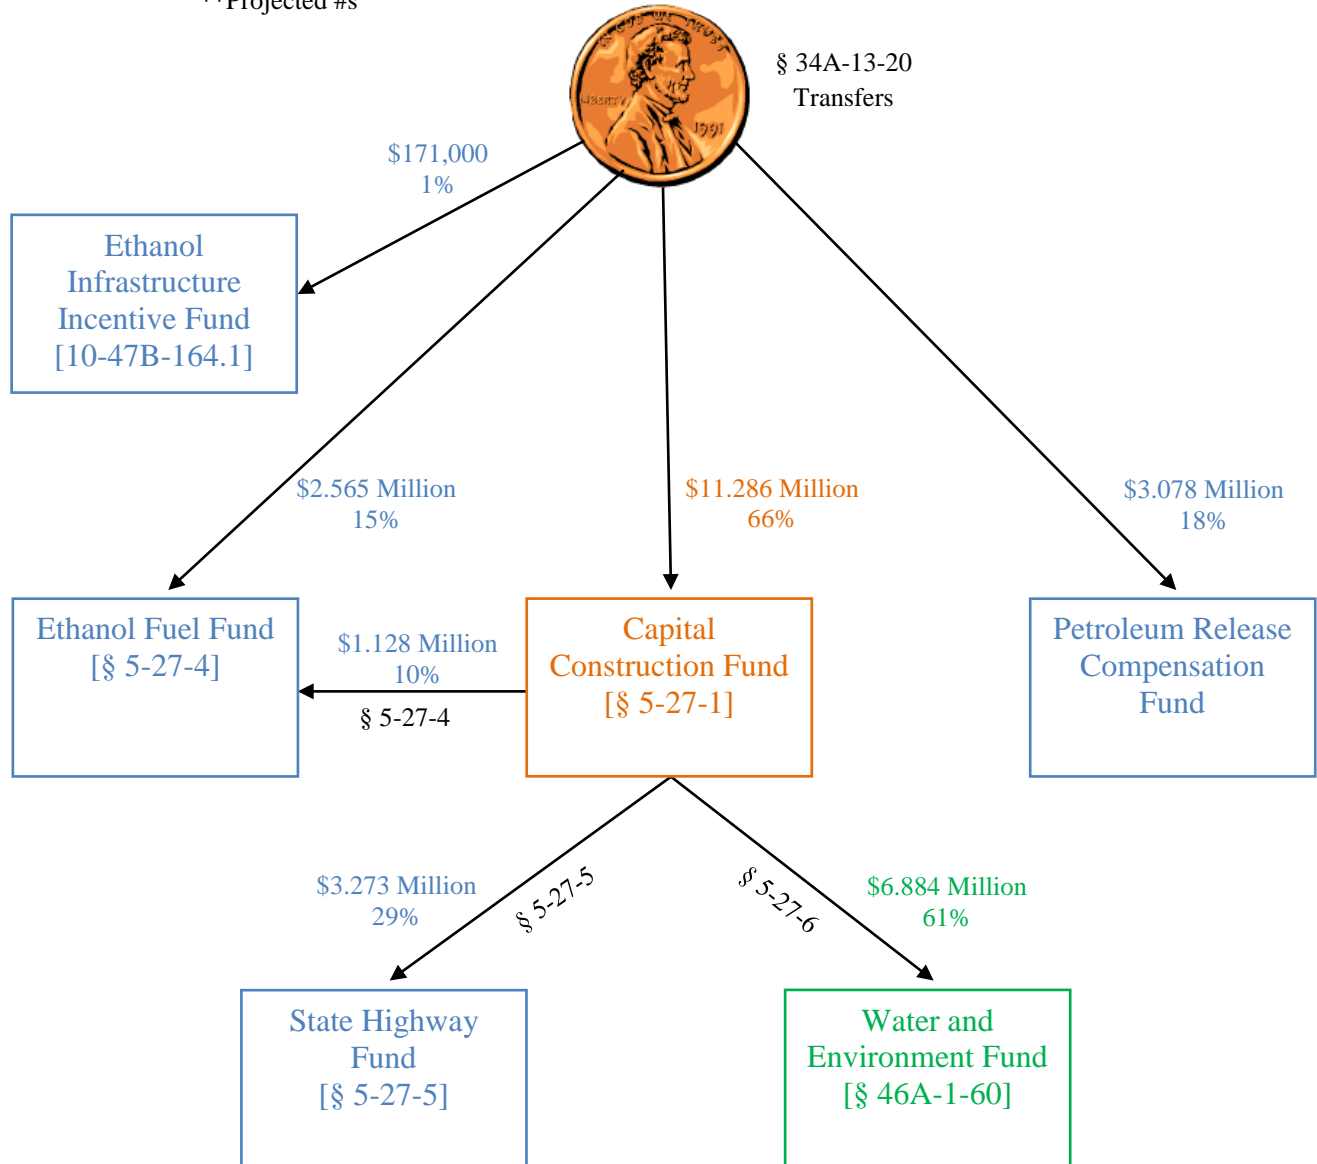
**Projected #s

§ 34A-13-20
Transfers

$171,000
1%

Ethanol Infrastructure Incentive Fund [10-47B-164.1]

$2.565 Million
15%

$11.286 Million
66%

$3.078 Million
18%

Ethanol Fuel Fund [§ 5-27-4]

$1.128 Million
10%

§ 5-27-4

Capital Construction Fund [§ 5-27-1]

Petroleum Release Compensation Fund

$3.273 Million
29%

§ 5-27-5

§ 5-27-6

$6.884 Million
61%

State Highway Fund [§ 5-27-5]

Water and Environment Fund [§ 46A-1-60]